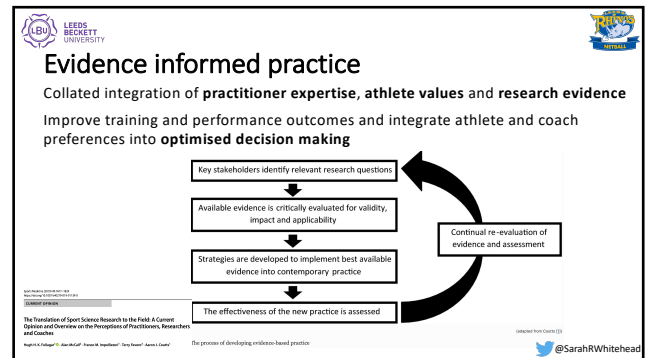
LBU LEEDS BECKETT UNIVERSITY

RHINOS NETBALL

Evidence informed practice

Collated integration of **practitioner expertise**, **athlete values** and **research evidence**

Improve training and performance outcomes and integrate athlete and coach preferences into **optimised decision making**

Key stakeholders identify relevant research questions

Available evidence is critically evaluated for validity, impact and applicability

Strategies are developed to implement best available evidence into contemporary practice

The effectiveness of the new practice is assessed

Continual re-evaluation of evidence and assessment

Sports Medicine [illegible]
https://doi.org/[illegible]

CURRENT OPINION

The Translation of Sport Science Research to the Field: A Current Opinion and Overview on the Perceptions of Practitioners, Researchers and Coaches

Hugh H. K. Fullagar · Alan McCall · Franco M. Impellizzeri · Terry Favero · Aaron J. Coutts

The process of developing evidence-based practice

(adapted from Coutts [1])

@SarahRWhitehead